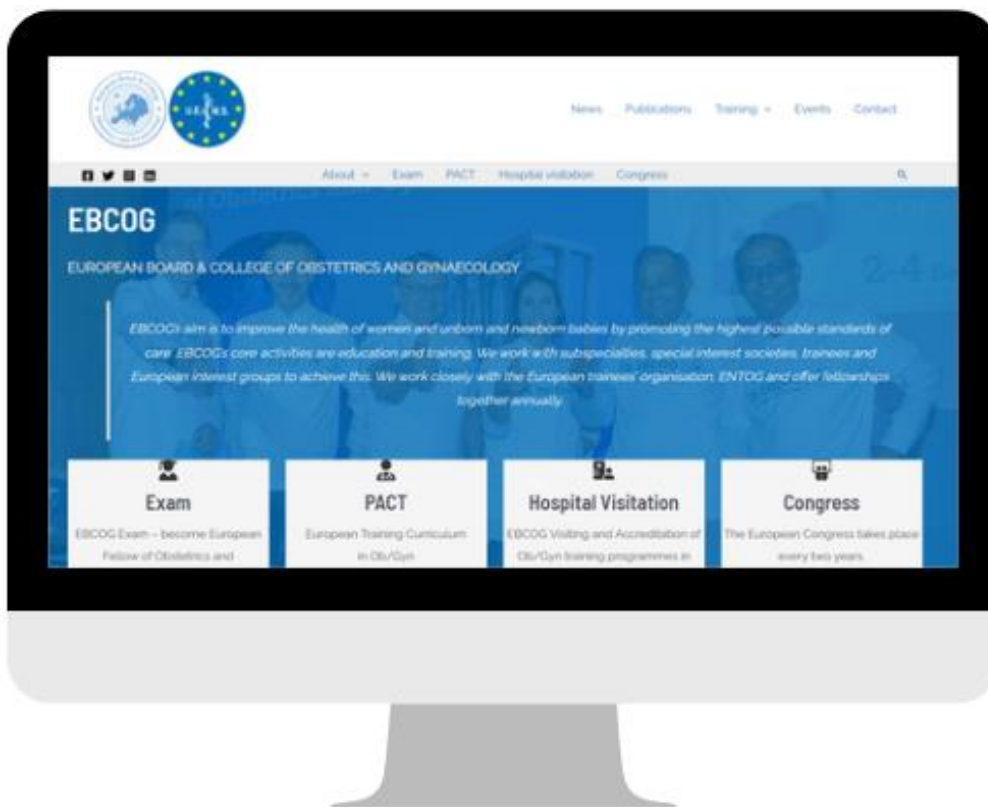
U.E.M.S.

News Publications Training Events Contact

About Exam PACT Hospital visitation Congress

EBCOG

EUROPEAN BOARD & COLLEGE OF OBSTETRICS AND GYNAECOLOGY

EBCOG's aim is to improve the health of women and unborn and newborn babies by promoting the highest possible standards of care. EBCOG's core activities are education and training. We work with subspecialties, special interest societies, trainees and European interest groups to achieve this. We work closely with the European trainees' organisation, ENTOG and offer fellowships together annually.

Exam
EBCOG Exam – become European Fellow of Obstetrics and

PACT
European Training Curriculum in Ob/Gyn

Hospital Visitation
EBCOG Visiting and Accreditation of Ob/Gyn training programmes in

Congress
The European Congress takes place every two years.